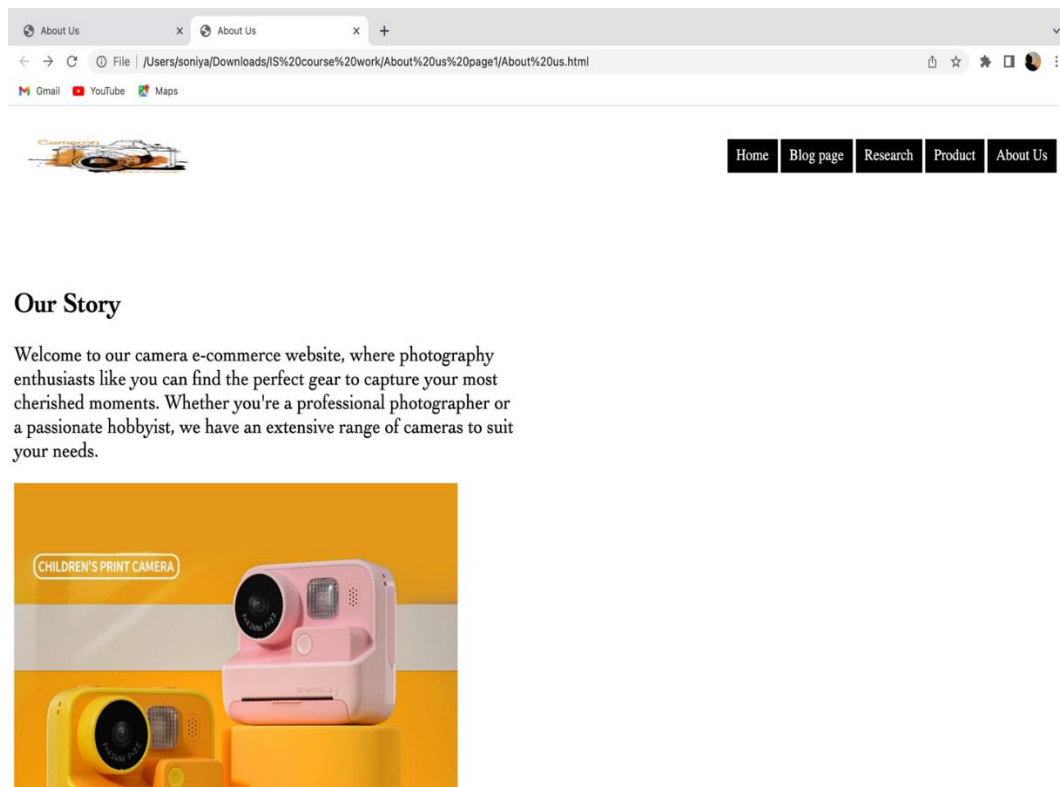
About Us × About Us × +

File | /Users/soniya/Downloads/IS%20course%20work/About%20us%20page1/About%20us.html

Gmail YouTube Maps

Camera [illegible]

Home Blog page Research Product About Us

Our Story

Welcome to our camera e-commerce website, where photography enthusiasts like you can find the perfect gear to capture your most cherished moments. Whether you're a professional photographer or a passionate hobbyist, we have an extensive range of cameras to suit your needs.

CHILDREN'S PRINT CAMERA